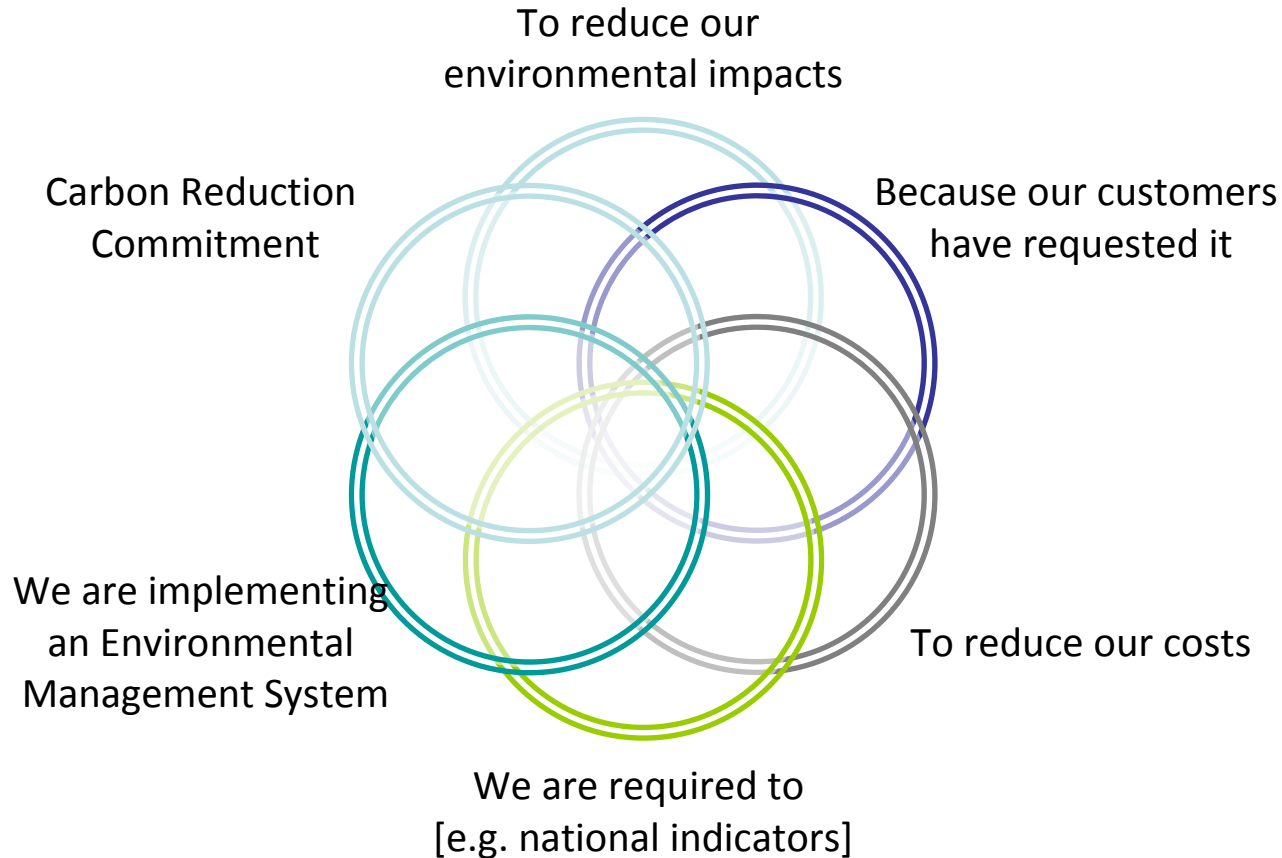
To reduce our environmental impacts

Carbon Reduction Commitment

Because our customers have requested it

We are implementing an Environmental Management System

To reduce our costs

We are required to [e.g. national indicators]